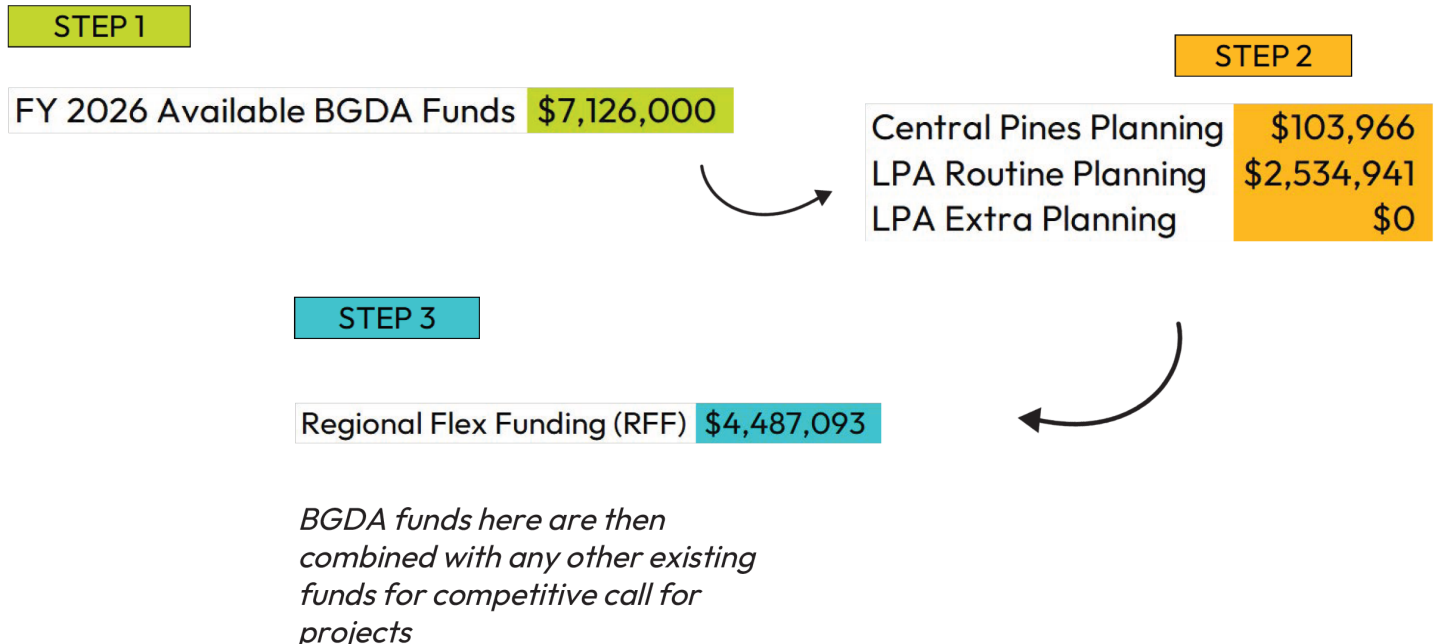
STEP 1

| FY 2026 Available BGDA Funds | $7,126,000 |
|---|---|

STEP 2

| Central Pines Planning | $103,966 |
|---|---|
| LPA Routine Planning | $2,534,941 |
| LPA Extra Planning | $0 |

STEP 3

| Regional Flex Funding (RFF) | $4,487,093 |
|---|---|

*BGDA funds here are then combined with any other existing funds for competitive call for projects*